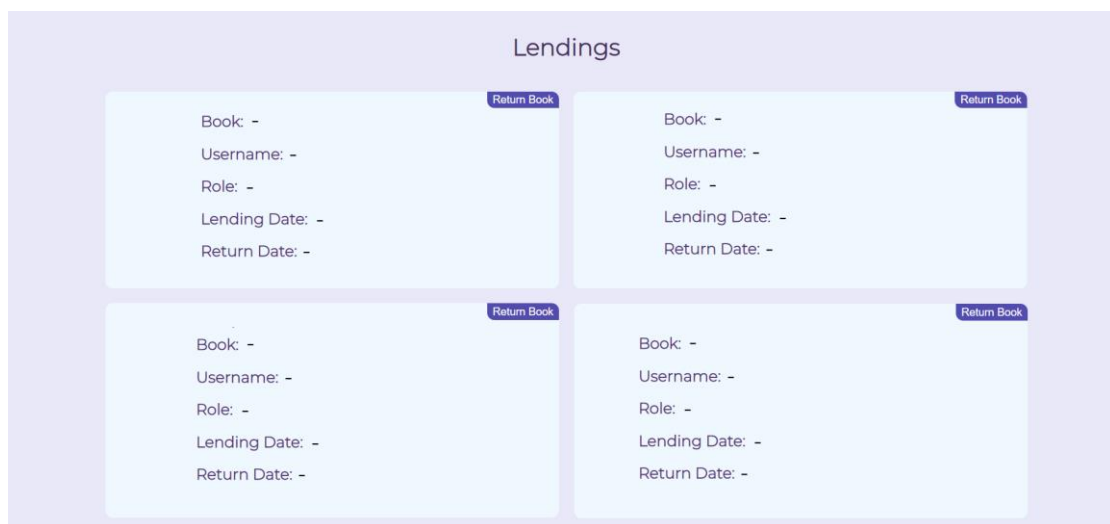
Lendings

Return Book

Book: -

Username: -

Role: -

Lending Date: -

Return Date: -

Return Book

Book: -

Username: -

Role: -

Lending Date: -

Return Date: -

Return Book

Book: -

Username: -

Role: -

Lending Date: -

Return Date: -

Return Book

Book: -

Username: -

Role: -

Lending Date: -

Return Date: -